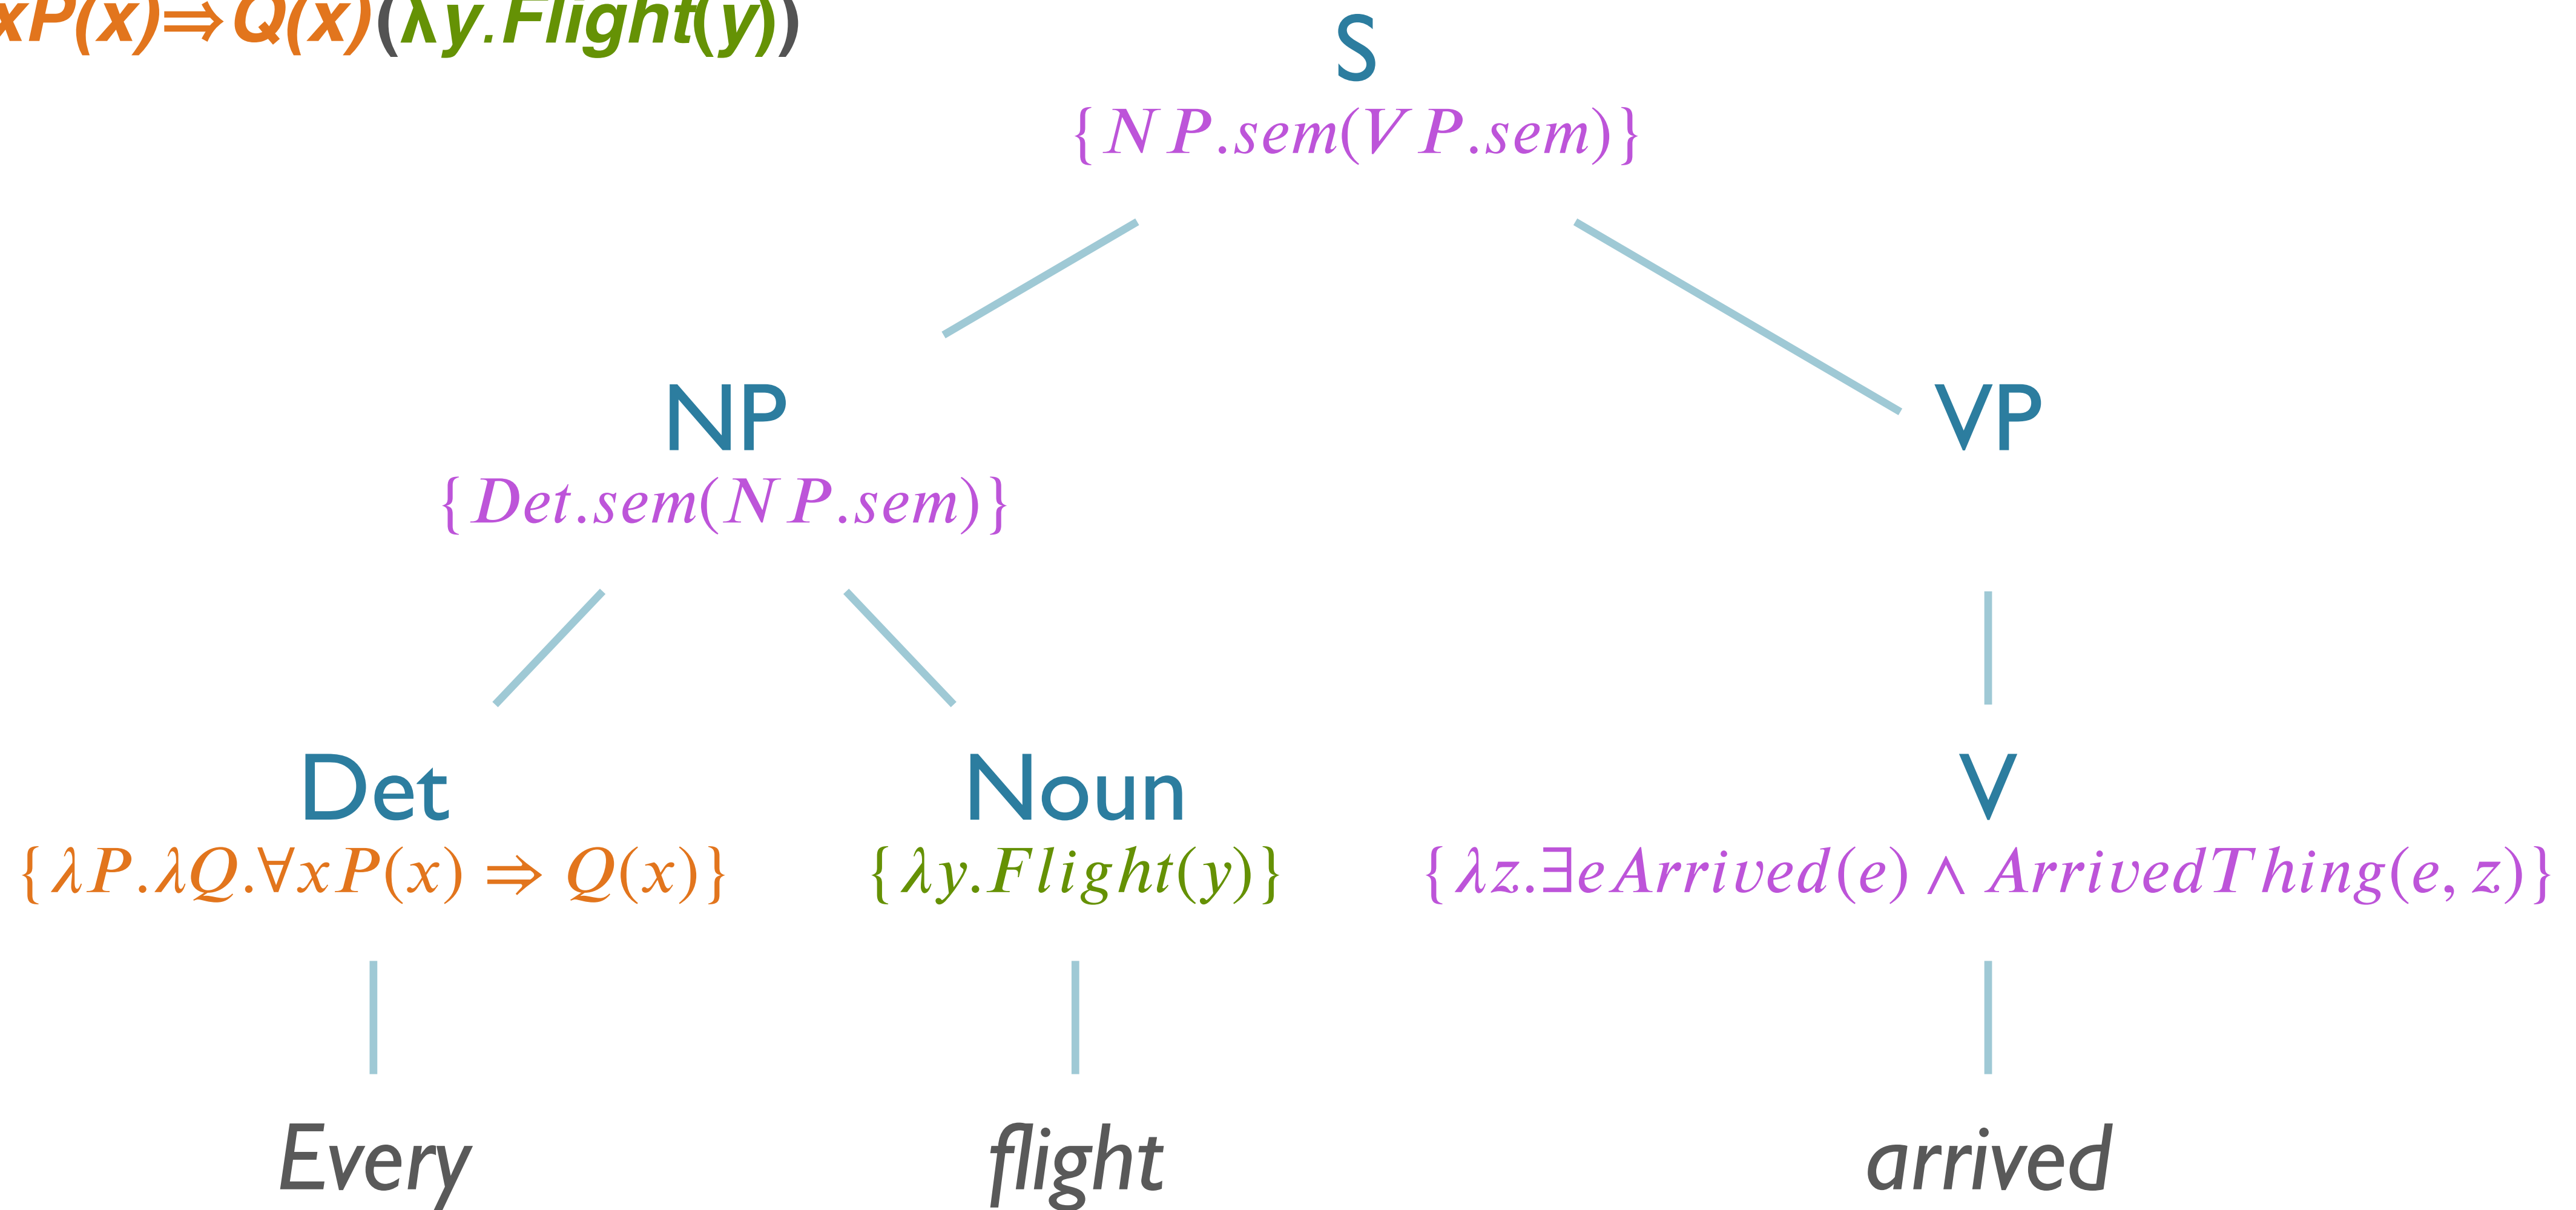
$xP(x) \Rightarrow Q(x)(\lambda y.Flight(y))$

S

$\{NP.sem(VP.sem)\}$

NP

$\{Det.sem(NP.sem)\}$

VP

Det

$\{\lambda P.\lambda Q.\forall x P(x) \Rightarrow Q(x)\}$

Noun

$\{\lambda y.Flight(y)\}$

V

$\{\lambda z.\exists e Arrived(e) \wedge ArrivedThing(e, z)\}$

Every

flight

arrived